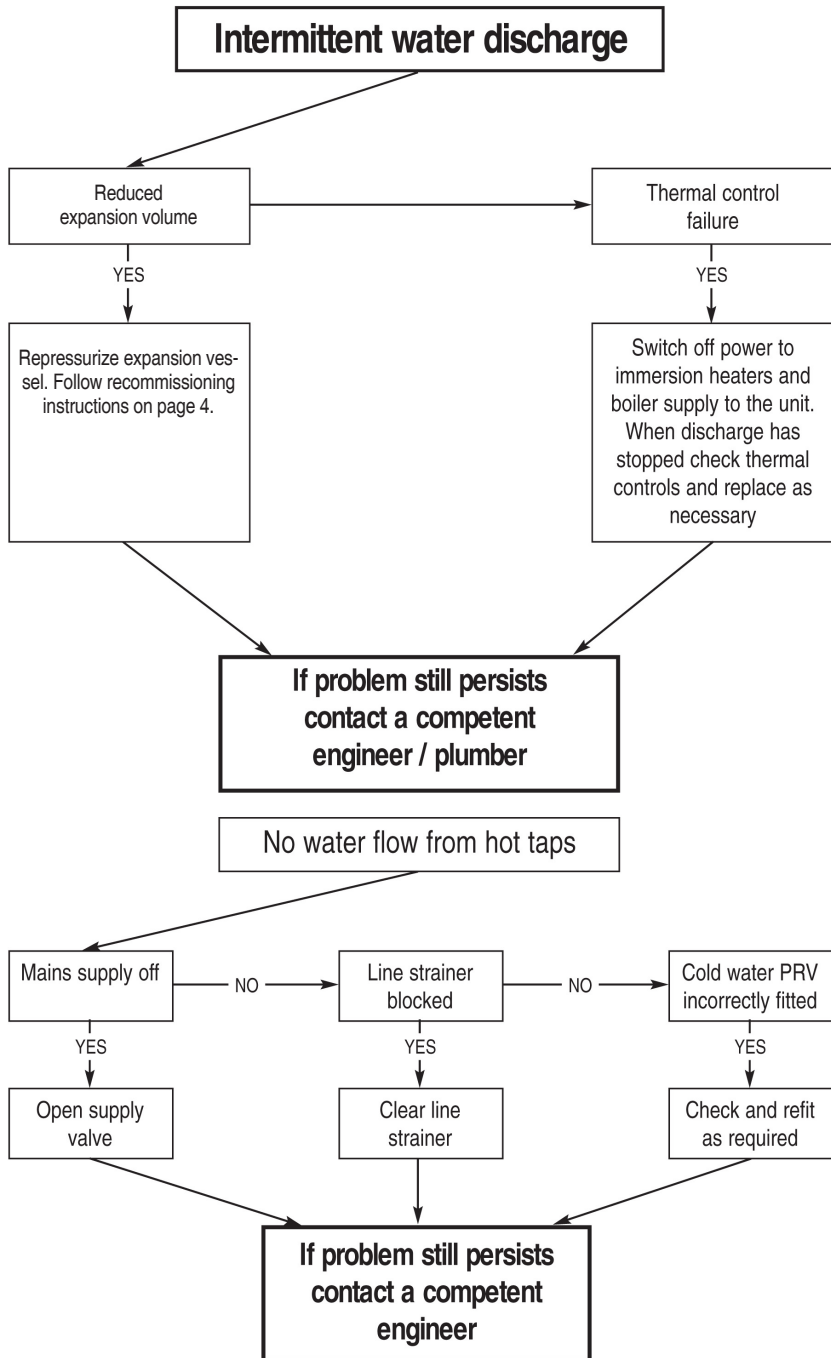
Intermittent water discharge

Reduced expansion volume

Thermal control failure

YES

YES

Repressurize expansion vessel. Follow recommissioning instructions on page 4.

Switch off power to immersion heaters and boiler supply to the unit. When discharge has stopped check thermal controls and replace as necessary

If problem still persists contact a competent engineer / plumber

No water flow from hot taps

Mains supply off

NO

Line strainer blocked

NO

Cold water PRV incorrectly fitted

YES

YES

YES

Open supply valve

Clear line strainer

Check and refit as required

If problem still persists contact a competent engineer